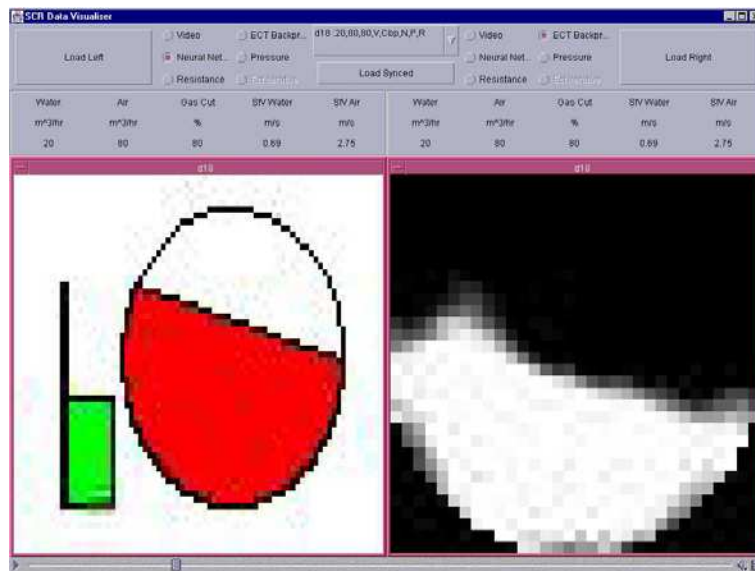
SCR Data Visualiser

Load Left

Video
Neural Net...
Resistance

ECT Backpr...
Pressure
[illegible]

d18 :20,80,80,V,Cbp,N,P,R

Load Synced

Video
Neural Net...
Resistance

ECT Backpr...
Pressure
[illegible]

Load Right

| Water | Air | Gas Cut | SfV Water | SfV Air |
|---|---|---|---|---|
| m^3/hr | m^3/hr | % | m/s | m/s |
| 20 | 80 | 80 | 0.69 | 2.75 |

| Water | Air | Gas Cut | SfV Water | SfV Air |
|---|---|---|---|---|
| m^3/hr | m^3/hr | % | m/s | m/s |
| 20 | 80 | 80 | 0.69 | 2.75 |

d18

d18